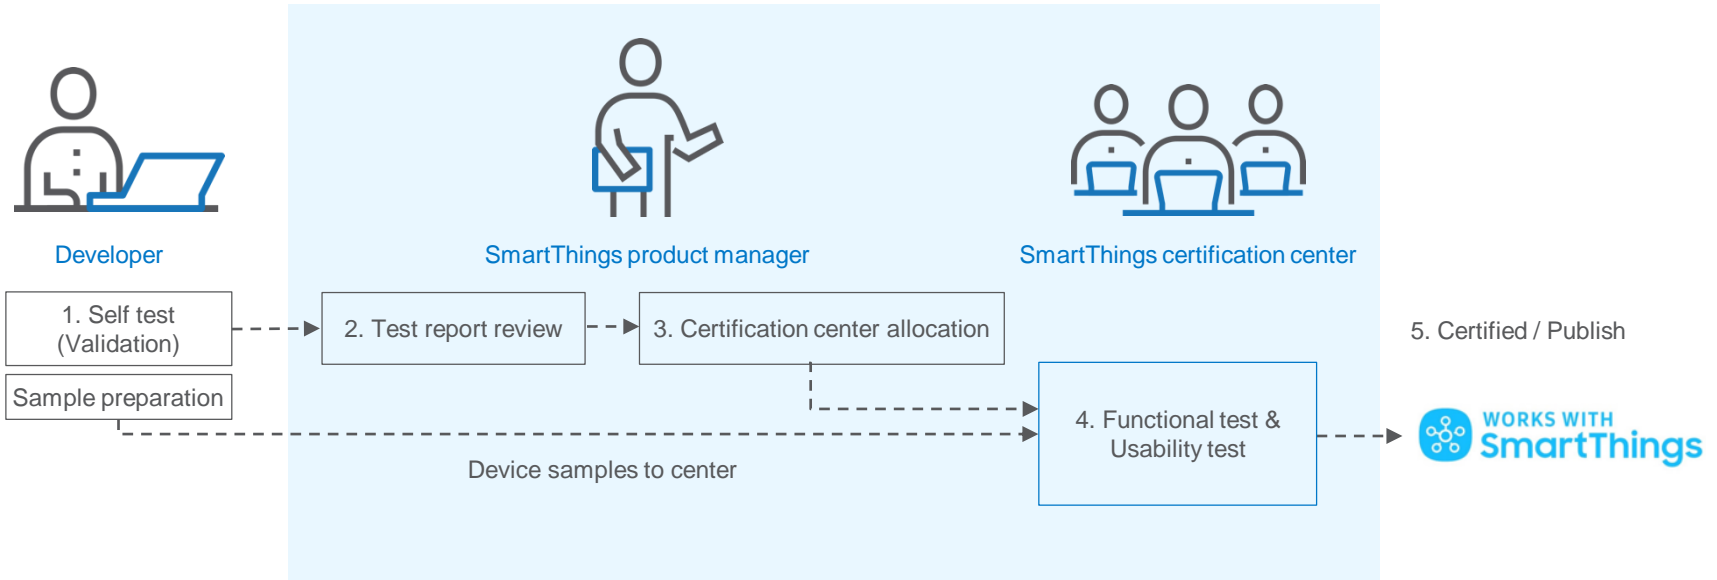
Developer

SmartThings product manager

SmartThings certification center

1. Self test (Validation)

Sample preparation

2. Test report review

3. Certification center allocation

4. Functional test & Usability test

5. Certified / Publish

WORKS WITH SmartThings

Device samples to center